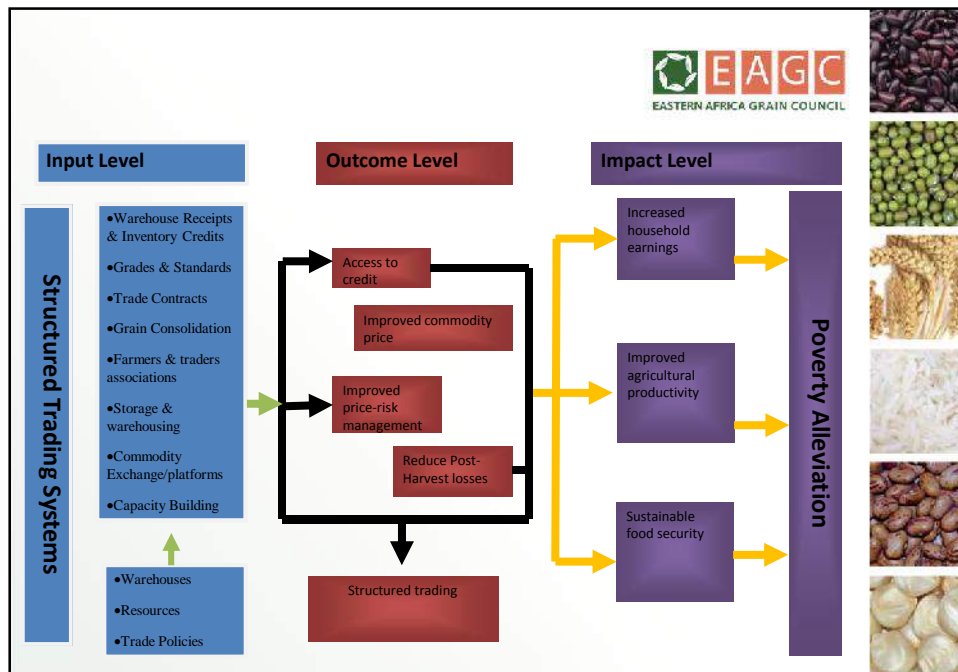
EAGC
EASTERN AFRICA GRAIN COUNCIL

Input Level

Outcome Level

Impact Level

Structured Trading Systems

•Warehouse Receipts & Inventory Credits
•Grades & Standards
•Trade Contracts
•Grain Consolidation
•Farmers & traders associations
•Storage & warehousing
•Commodity Exchange/platforms
•Capacity Building

•Warehouses
•Resources
•Trade Policies

Access to credit

Improved commodity price

Improved price-risk management

Reduce Post-Harvest losses

Structured trading

Increased household earnings

Improved agricultural productivity

Sustainable food security

Poverty Alleviation